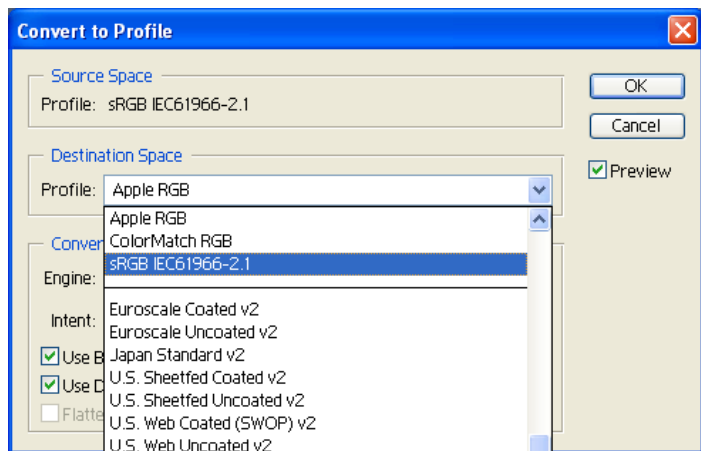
Convert to Profile

Source Space
Profile: sRGB IEC61966-2.1

Destination Space
Profile: Apple RGB

Conver

Engine:

Intent:

Use B

Use D

Flatte

Apple RGB
ColorMatch RGB
sRGB IEC61966-2.1

Euroscale Coated v2
Euroscale Uncoated v2
Japan Standard v2
U.S. Sheetfed Coated v2
U.S. Sheetfed Uncoated v2
U.S. Web Coated (SWOP) v2
U.S. Web Uncoated v2

OK
Cancel
Preview